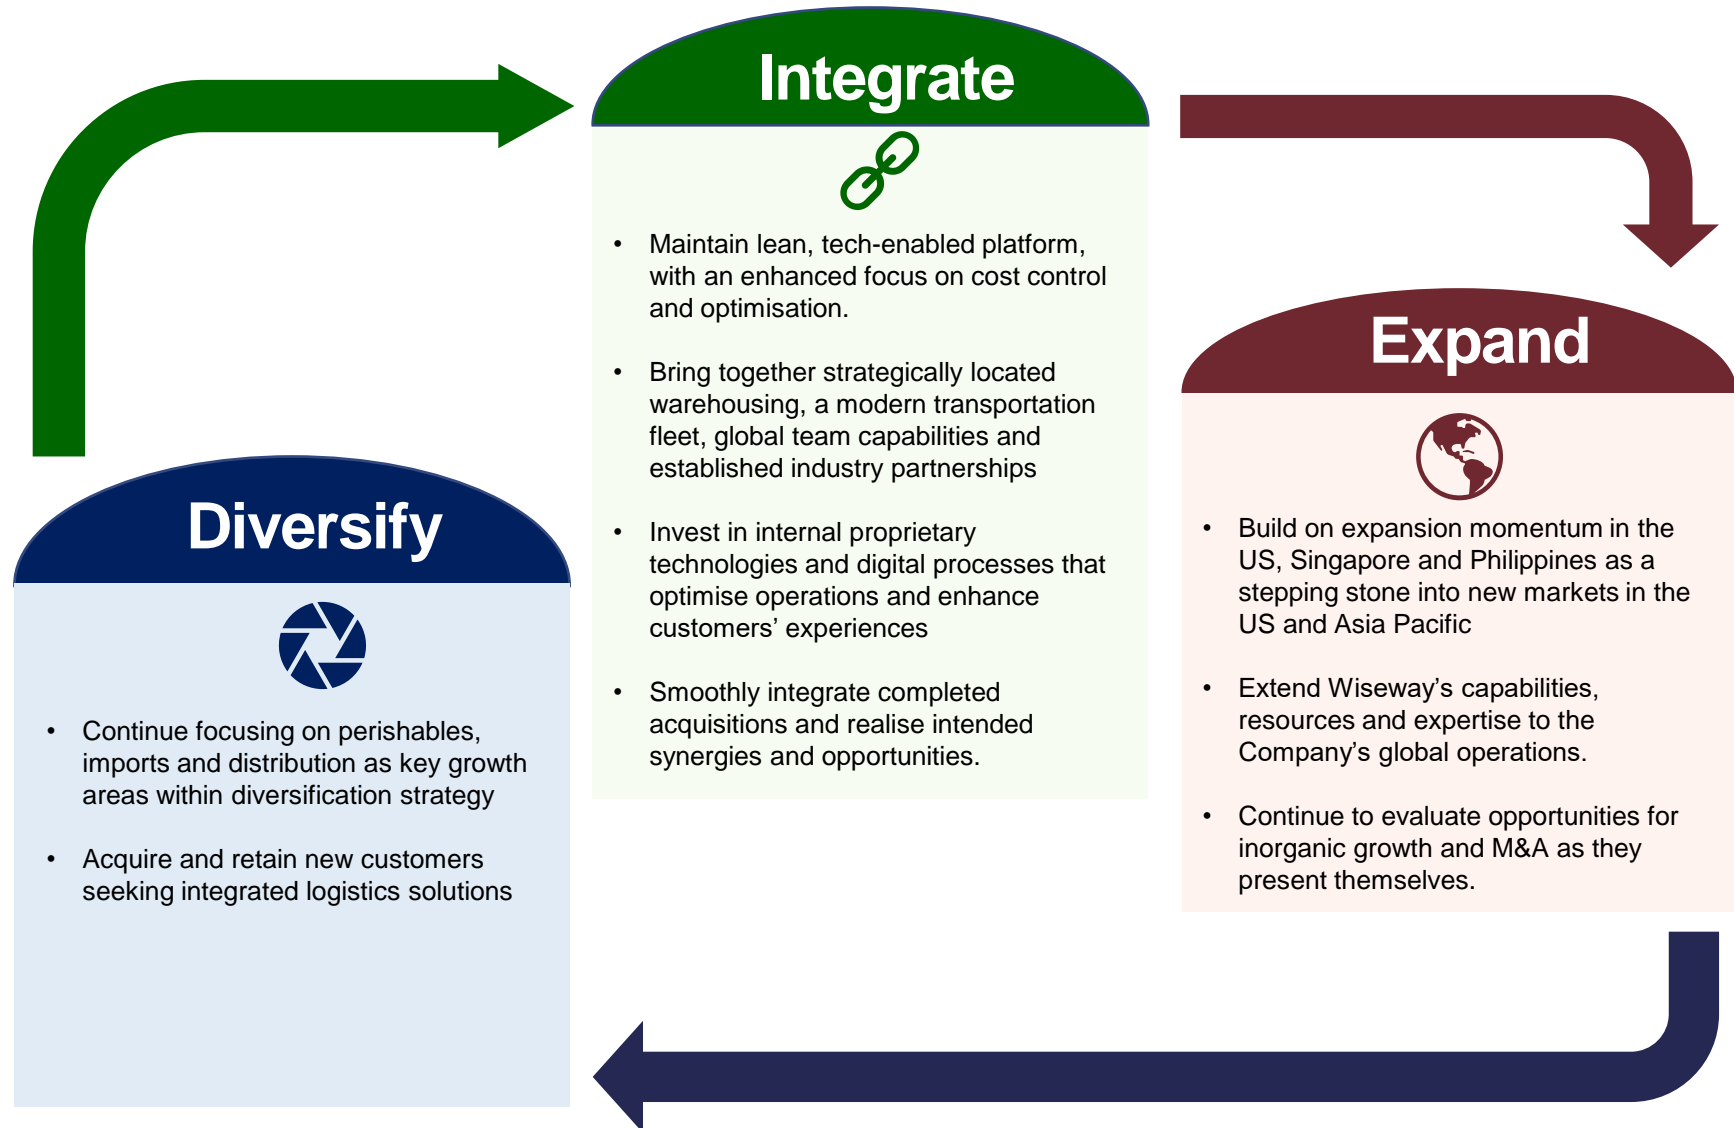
Integrate

• Maintain lean, tech-enabled platform, with an enhanced focus on cost control and optimisation.

• Bring together strategically located warehousing, a modern transportation fleet, global team capabilities and established industry partnerships

• Invest in internal proprietary technologies and digital processes that optimise operations and enhance customers' experiences

• Smoothly integrate completed acquisitions and realise intended synergies and opportunities.

Expand

• Build on expansion momentum in the US, Singapore and Philippines as a stepping stone into new markets in the US and Asia Pacific

• Extend Wiseway's capabilities, resources and expertise to the Company's global operations.

• Continue to evaluate opportunities for inorganic growth and M&A as they present themselves.

Diversify

• Continue focusing on perishables, imports and distribution as key growth areas within diversification strategy

• Acquire and retain new customers seeking integrated logistics solutions